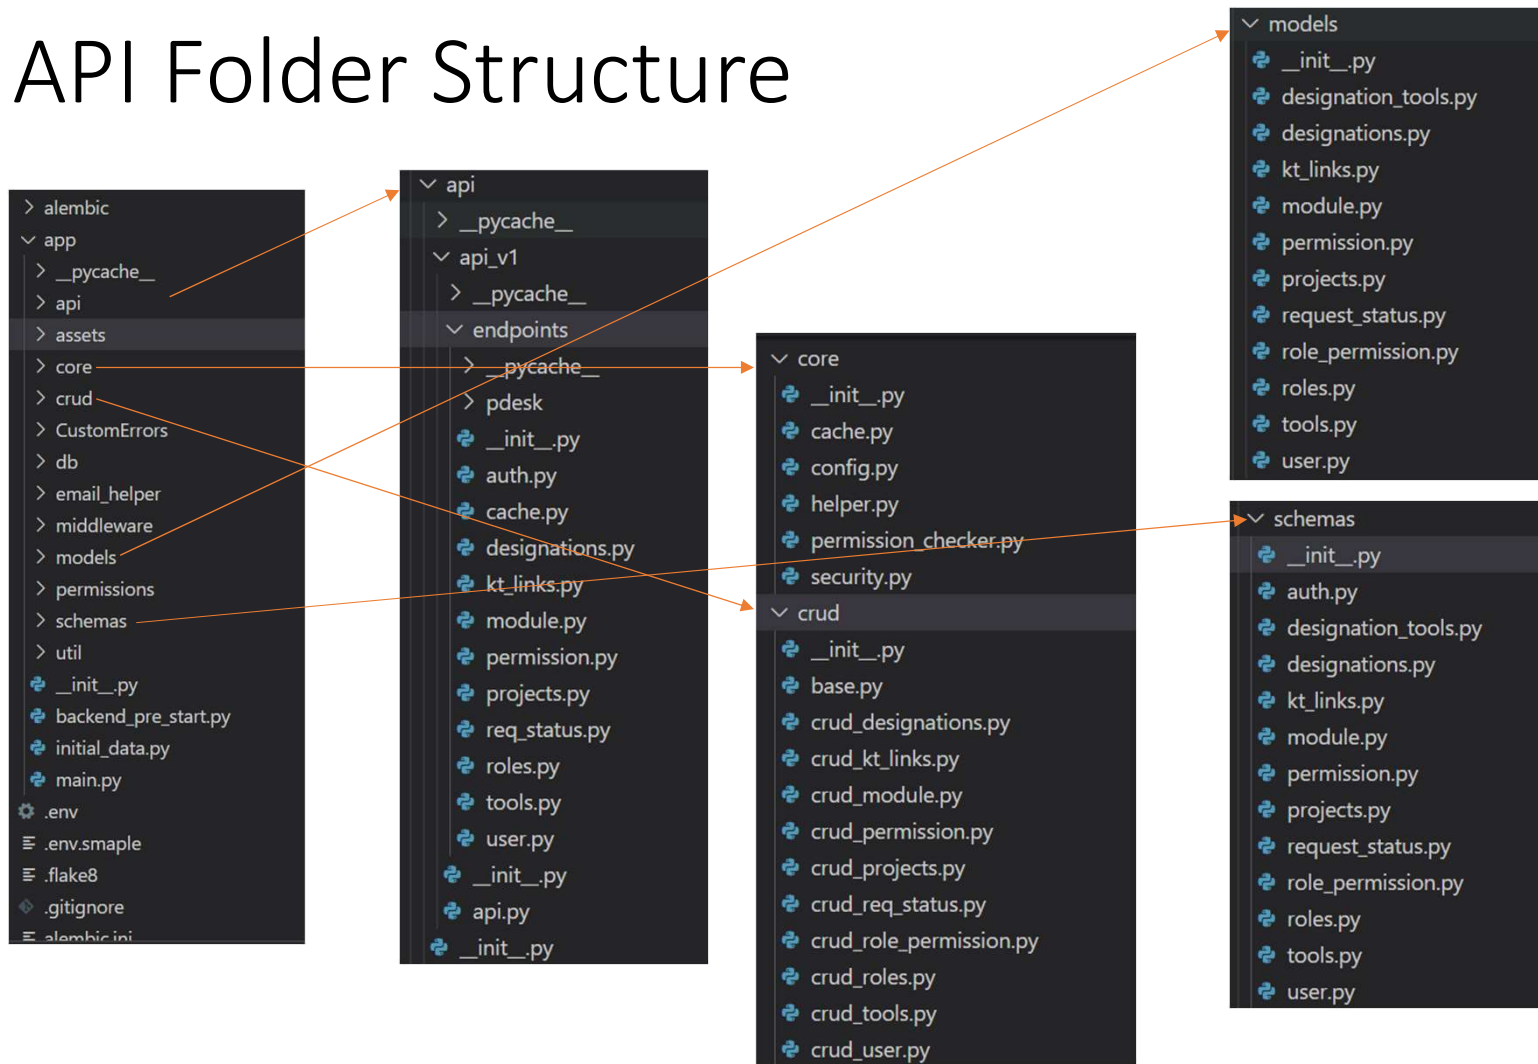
API Folder Structure

alembic
app
__pycache__
api
assets
core
crud
CustomErrors
db
email_helper
middleware
models
permissions
schemas
util
__init__.py
backend_pre_start.py
initial_data.py
main.py
.env
.env.smaple
.flake8
.gitignore
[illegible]

api
__pycache__
api_v1
__pycache__
endpoints
__pycache__
pdesk
__init__.py
auth.py
cache.py
designations.py
kt_links.py
module.py
permission.py
projects.py
req_status.py
roles.py
tools.py
user.py
__init__.py
api.py
__init__.py

core
__init__.py
cache.py
config.py
helper.py
permission_checker.py
security.py
crud
__init__.py
base.py
crud_designations.py
crud_kt_links.py
crud_module.py
crud_permission.py
crud_projects.py
crud_req_status.py
crud_role_permission.py
crud_roles.py
crud_tools.py
crud_user.py

models
__init__.py
designation_tools.py
designations.py
kt_links.py
module.py
permission.py
projects.py
request_status.py
role_permission.py
roles.py
tools.py
user.py

schemas
__init__.py
auth.py
designation_tools.py
designations.py
kt_links.py
module.py
permission.py
projects.py
request_status.py
role_permission.py
roles.py
tools.py
user.py